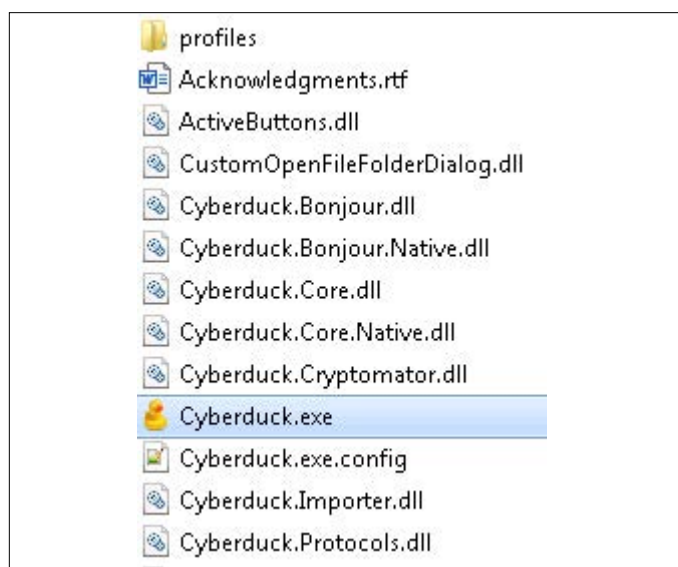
profiles
Acknowledgments.rtf
ActiveButtons.dll
CustomOpenFileFolderDialog.dll
Cyberduck.Bonjour.dll
Cyberduck.Bonjour.Native.dll
Cyberduck.Core.dll
Cyberduck.Core.Native.dll
Cyberduck.Cryptomator.dll
Cyberduck.exe
Cyberduck.exe.config
Cyberduck.Importer.dll
Cyberduck.Protocols.dll